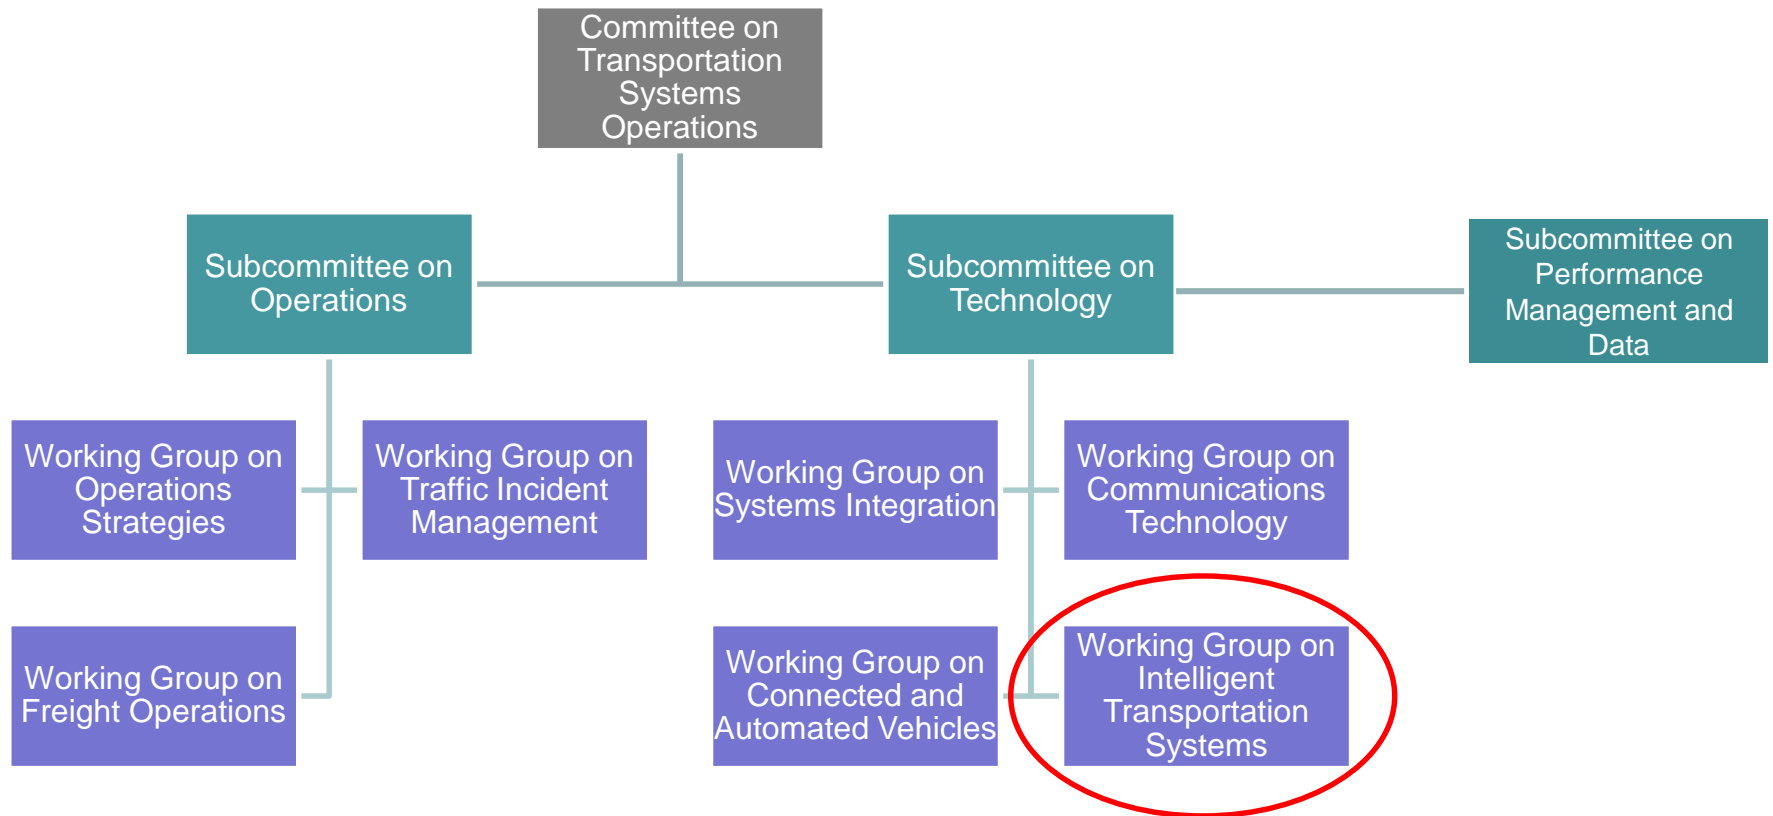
Committee on Transportation Systems Operations

Subcommittee on Operations

Subcommittee on Technology

Subcommittee on Performance Management and Data

Working Group on Operations Strategies

Working Group on Traffic Incident Management

Working Group on Systems Integration

Working Group on Communications Technology

Working Group on Freight Operations

Working Group on Connected and Automated Vehicles

Working Group on Intelligent Transportation Systems